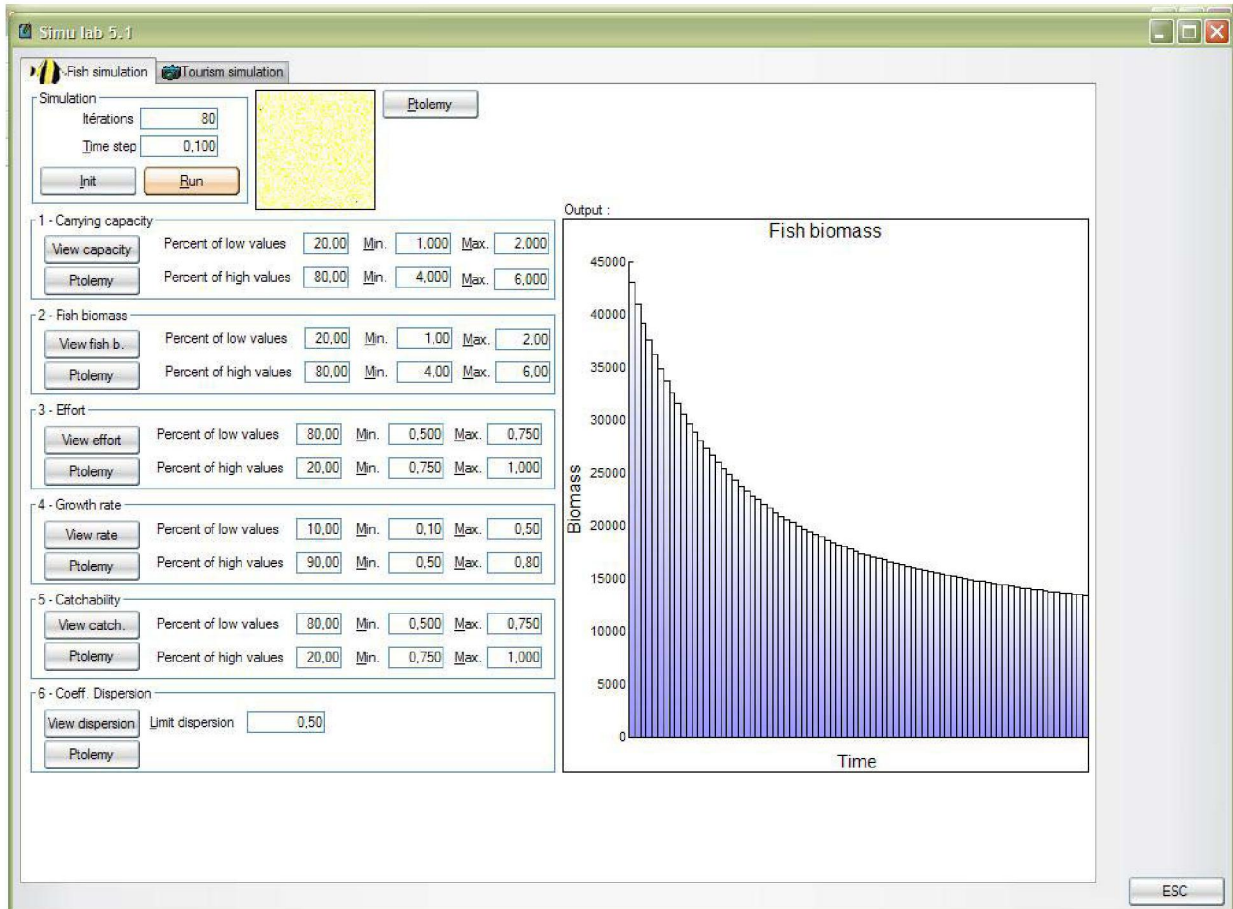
Simu lab 5.1

Fish simulation | Tourism simulation

Simulation
Itérations 80
Time step 0,100
Init | Run

Ptolemy

1 - Carrying capacity
View capacity | Percent of low values 20,00 Min. 1,000 Max. 2,000
Ptolemy | Percent of high values 80,00 Min. 4,000 Max. 6,000

2 - Fish biomass
View fish b. | Percent of low values 20,00 Min. 1,00 Max. 2,00
Ptolemy | Percent of high values 80,00 Min. 4,00 Max. 6,00

3 - Effort
View effort | Percent of low values 80,00 Min. 0,500 Max. 0,750
Ptolemy | Percent of high values 20,00 Min. 0,750 Max. 1,000

4 - Growth rate
View rate | Percent of low values 10,00 Min. 0,10 Max. 0,50
Ptolemy | Percent of high values 90,00 Min. 0,50 Max. 0,80

5 - Catchability
View catch. | Percent of low values 80,00 Min. 0,500 Max. 0,750
Ptolemy | Percent of high values 20,00 Min. 0,750 Max. 1,000

6 - Coeff. Dispersion
View dispersion | Limit dispersion 0,50
Ptolemy

Output :

Fish biomass

45000
40000
35000
30000
25000
20000
15000
10000
5000
0

Biomass

Time

ESC